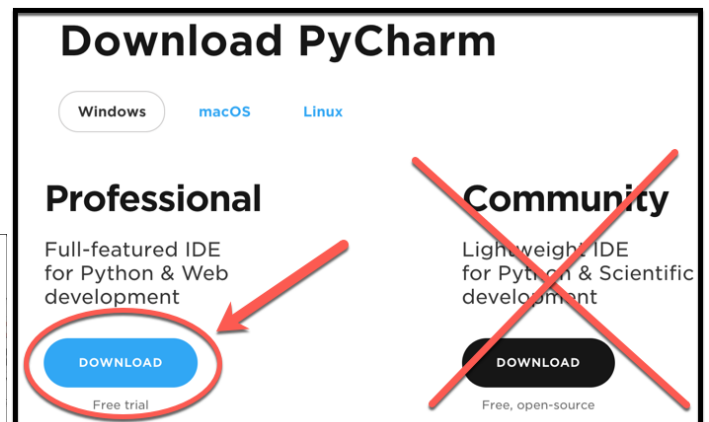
Download PyCharm

Windows macOS Linux

Professional

Full-featured IDE for Python & Web development

DOWNLOAD

Free trial

Community

Lightweight IDE for Python & Scientific development

DOWNLOAD

Free, open-source